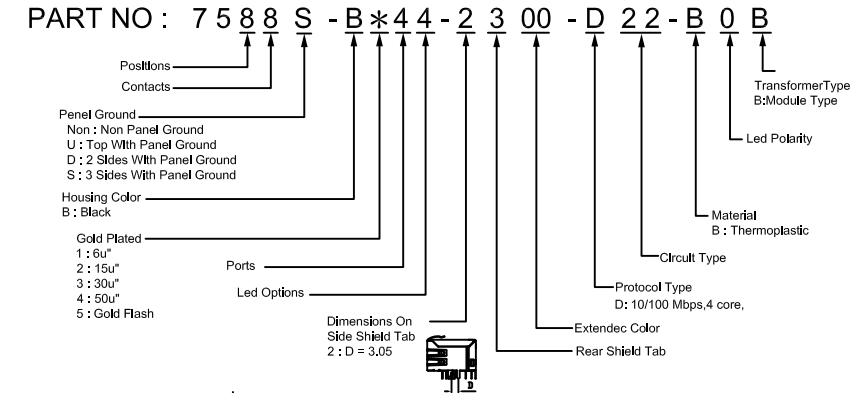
PART NO : 7 5 8 8 S - B * 4 4 - 2 3 00 - D 22 - B 0 B

Positions

Contacts

Penel Ground
Non : Non Panel Ground
U : Top With Panel Ground
D : 2 Sides With Panel Ground
S : 3 Sides With Panel Ground

Housing Color
B : Black

Gold Plated
1 : 6u"
2 : 15u"
3 : 30u"
4 : 50u"
5 : Gold Flash

Ports

Led Options

Dimensions On Side Shield Tab
2 : D = 3.05

D

Rear Shield Tab

Extendec Color

Protocol Type
D: 10/100 Mbps,4 core,

Circuit Type

Material
B : Thermoplastic

Led Polarity

TransformerType
B:Module Type